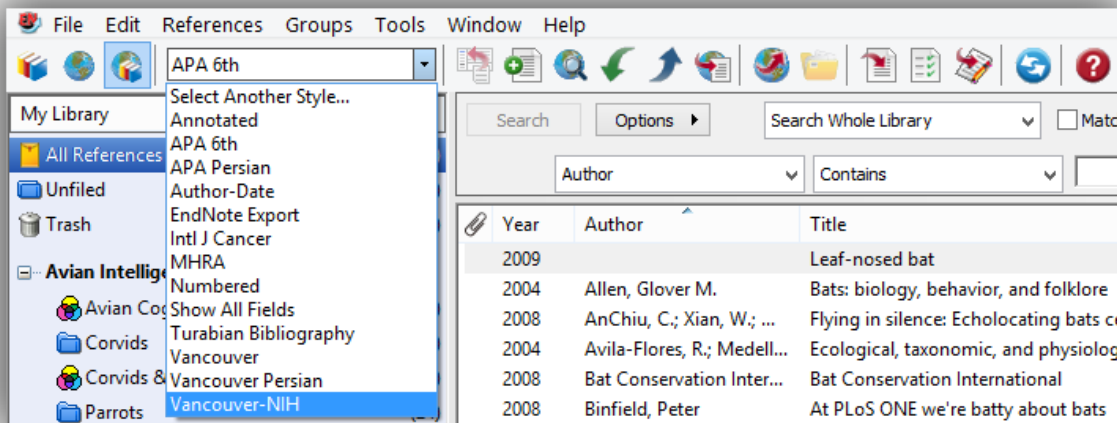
File Edit References Groups Tools Window Help

APA 6th

Select Another Style...
Annotated
APA 6th
APA Persian
Author-Date
EndNote Export
Intl J Cancer
MHRA
Numbered
Show All Fields
Turabian Bibliography
Vancouver
Vancouver Persian
Vancouver-NIH

My Library
All References
Unfiled
Trash
Avian Intellige
Avian Cog
Corvids
Corvids &
Parrots

Search Options Search Whole Library Matc
Author Contains

| Year | Author | Title |
|---|---|---|
| 2009 | | Leaf-nosed bat |
| 2004 | Allen, Glover M. | Bats: biology, behavior, and folklore |
| 2008 | AnChiu, C.; Xian, W.; ... | Flying in silence: Echolocating bats c |
| 2004 | Avila-Flores, R.; Medell... | Ecological, taxonomic, and physiolog |
| 2008 | Bat Conservation Inter... | Bat Conservation International |
| 2008 | Binfield, Peter | At PLoS ONE we're batty about bats |